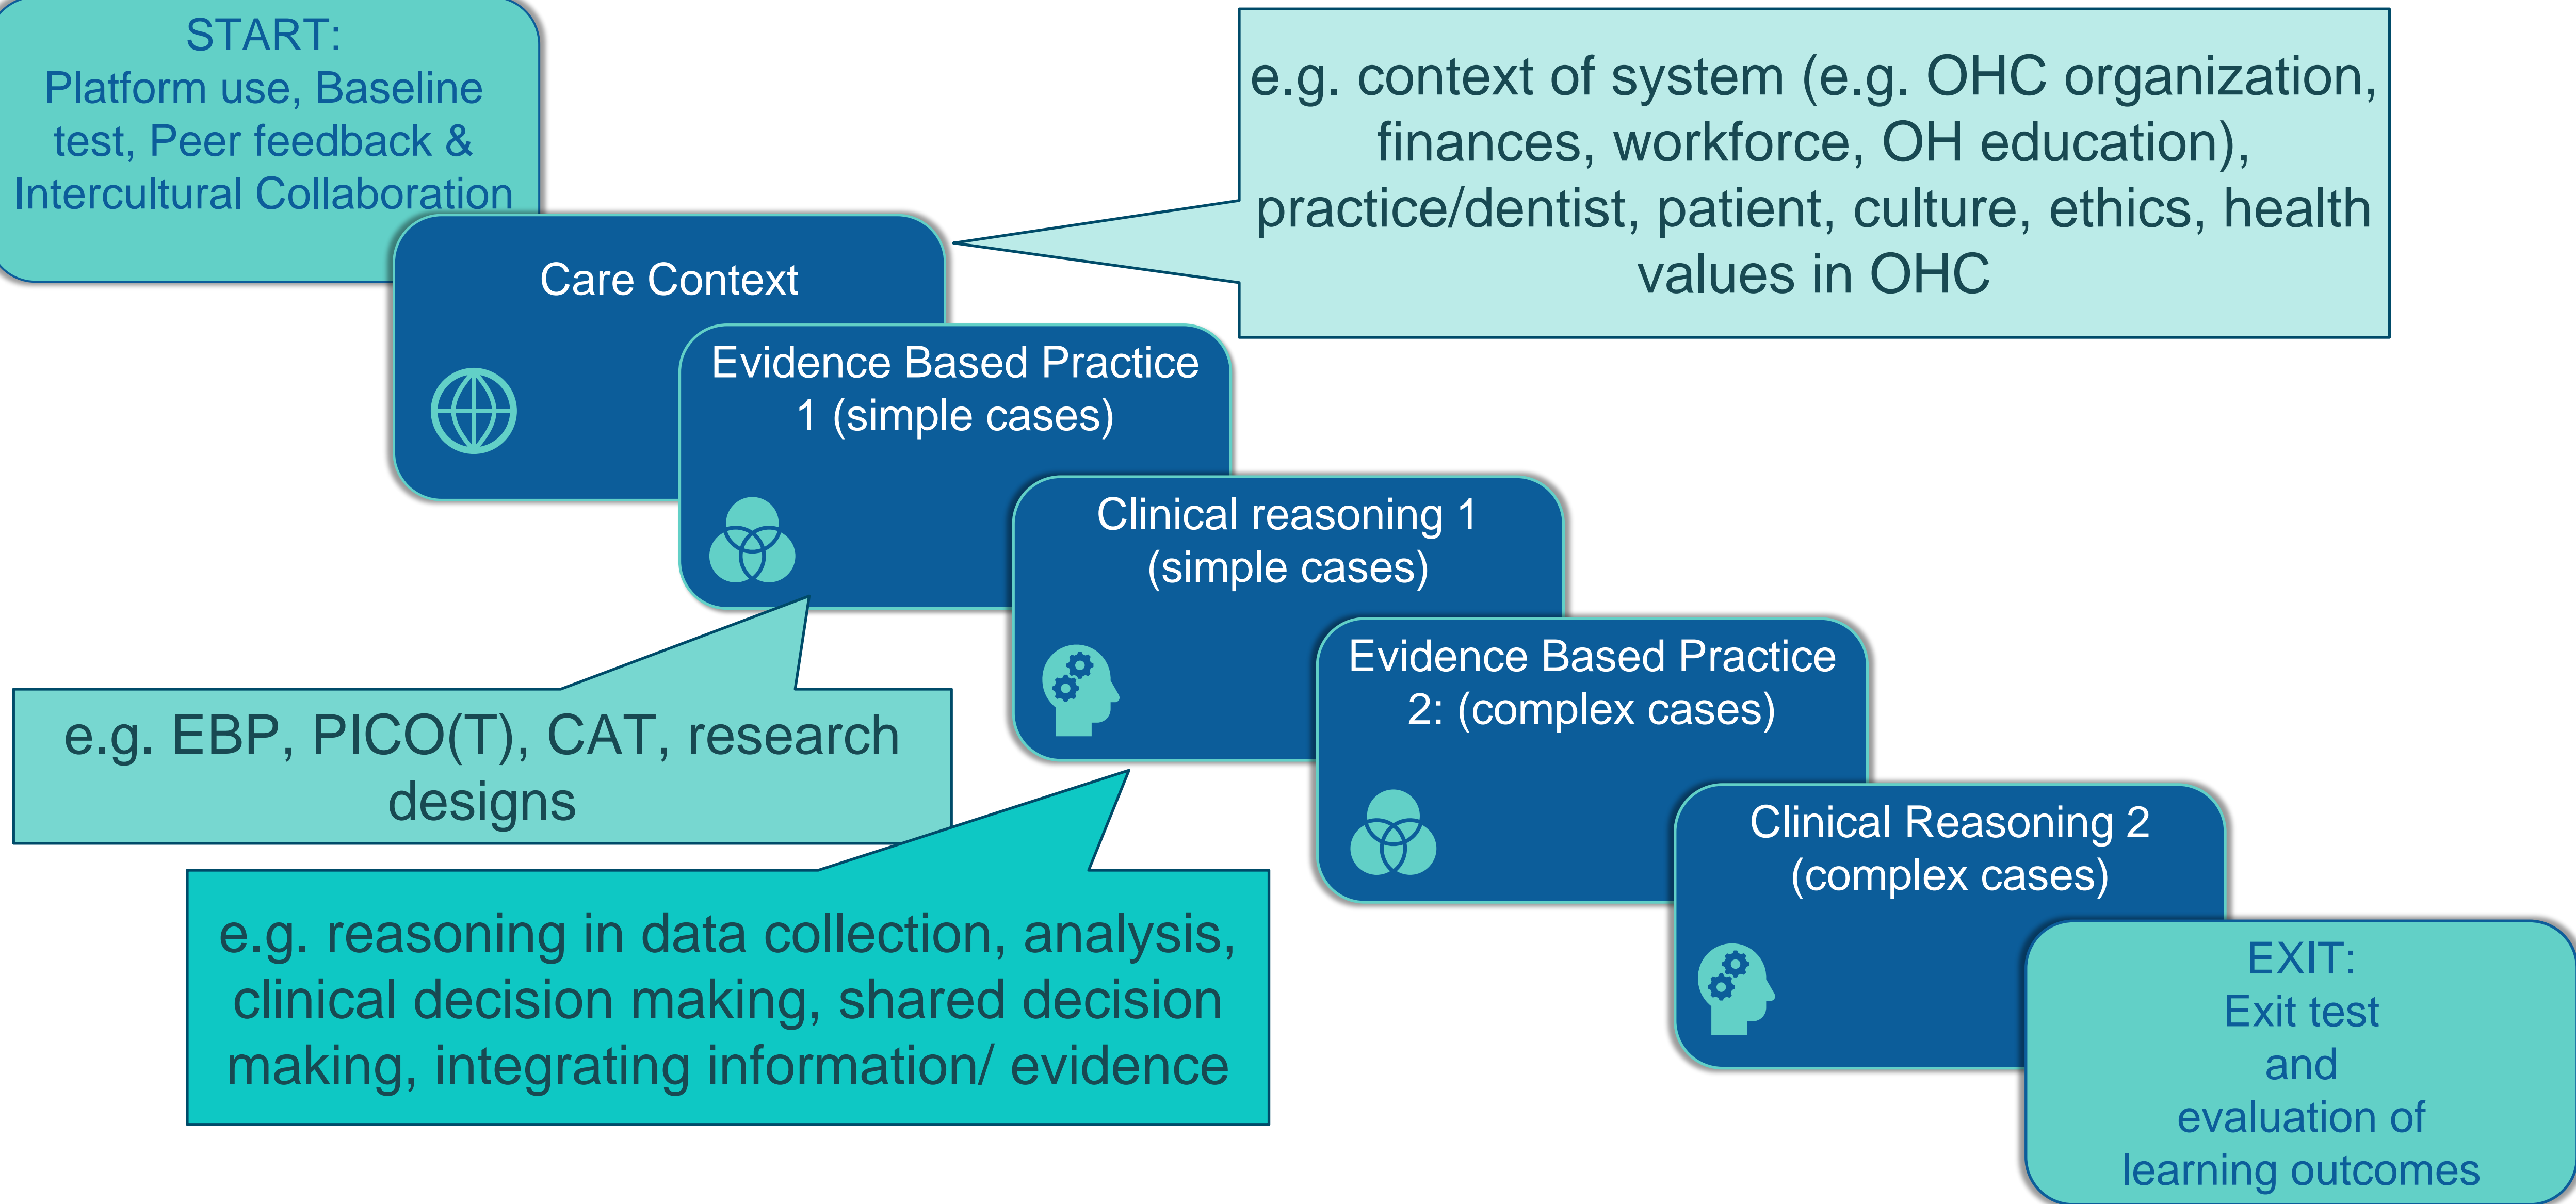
START:
Platform use, Baseline test, Peer feedback & Intercultural Collaboration

e.g. context of system (e.g. OHC organization, finances, workforce, OH education), practice/dentist, patient, culture, ethics, health values in OHC

Care Context

Evidence Based Practice 1 (simple cases)

Clinical reasoning 1 (simple cases)

e.g. EBP, PICO(T), CAT, research designs

Evidence Based Practice 2: (complex cases)

Clinical Reasoning 2 (complex cases)

e.g. reasoning in data collection, analysis, clinical decision making, shared decision making, integrating information/ evidence

EXIT:
Exit test and evaluation of learning outcomes